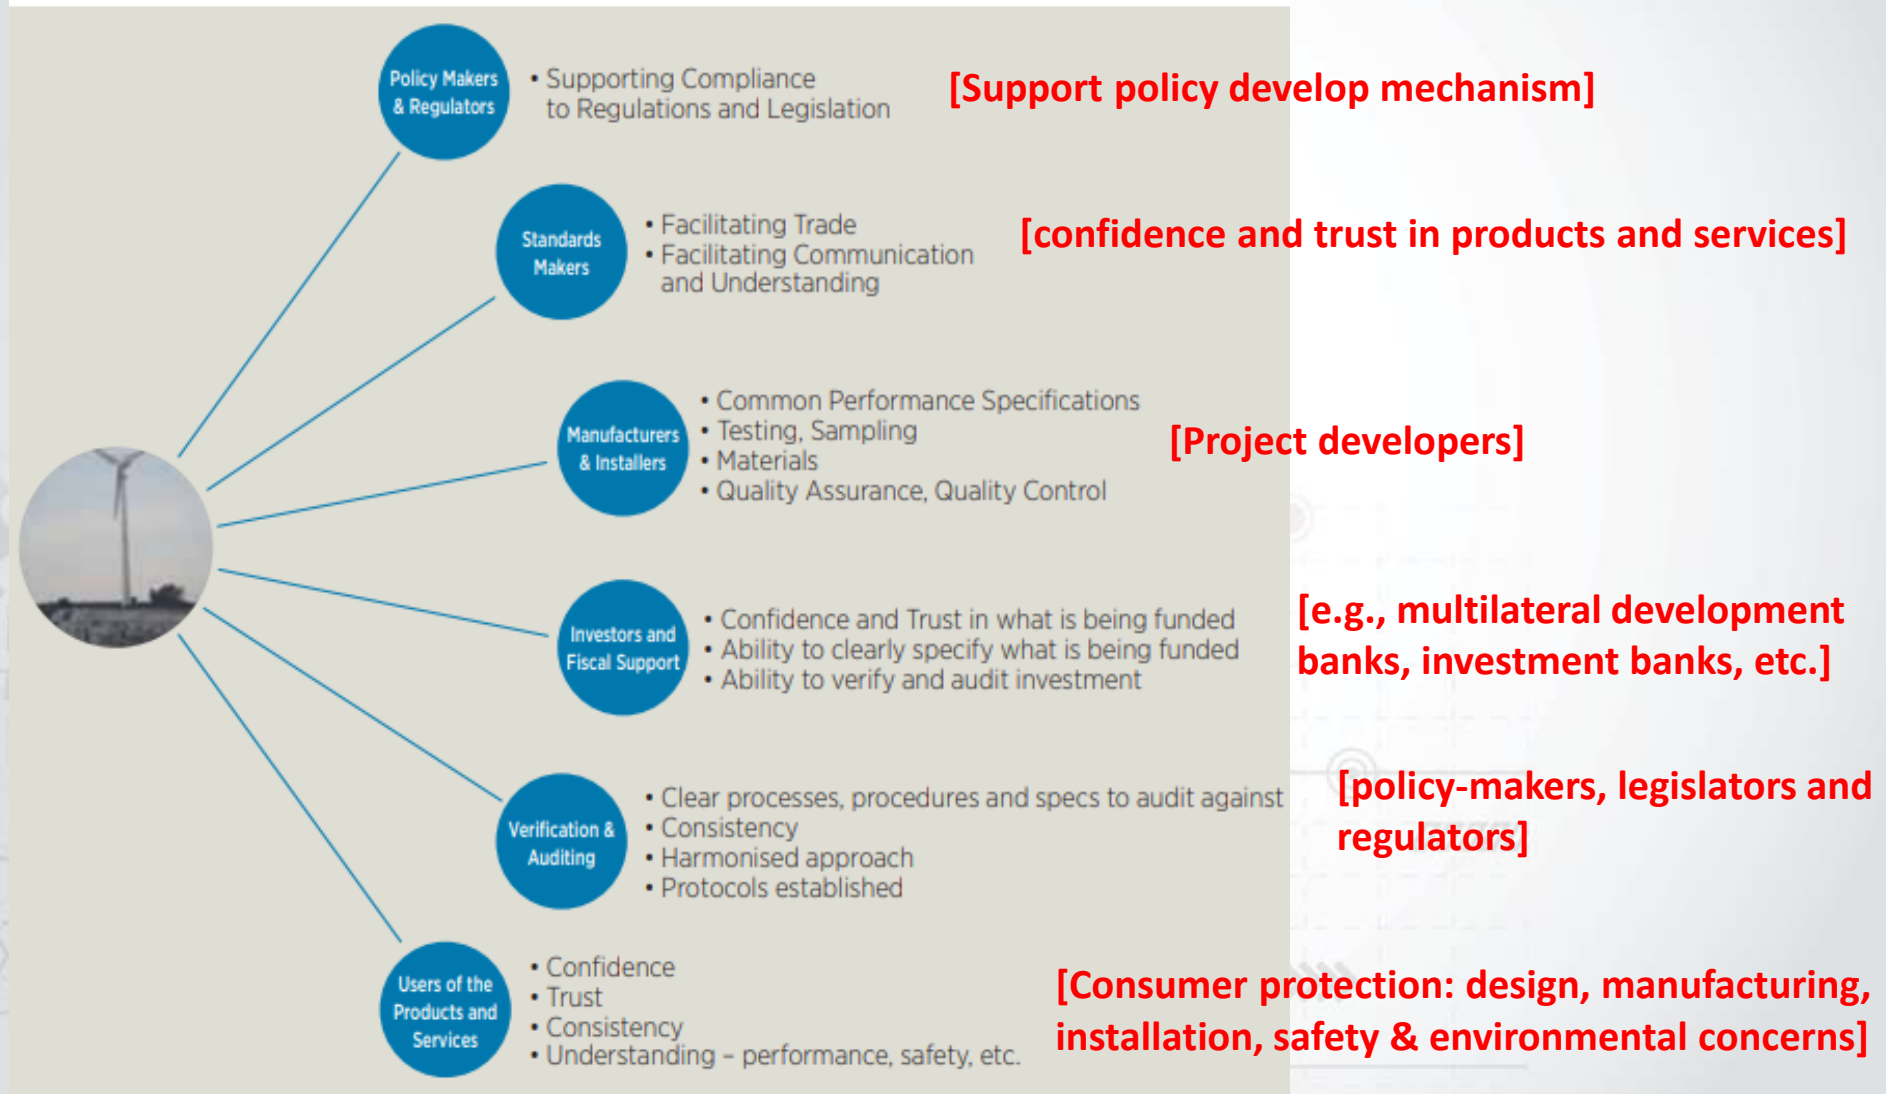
Policy Makers & Regulators

• Supporting Compliance to Regulations and Legislation

[Support policy develop mechanism]

Standards Makers

• Facilitating Trade
• Facilitating Communication and Understanding

[confidence and trust in products and services]

Manufacturers & Installers

• Common Performance Specifications
• Testing, Sampling
• Materials
• Quality Assurance, Quality Control

[Project developers]

Investors and Fiscal Support

• Confidence and Trust in what is being funded
• Ability to clearly specify what is being funded
• Ability to verify and audit investment

[e.g., multilateral development banks, investment banks, etc.]

Verification & Auditing

• Clear processes, procedures and specs to audit against
• Consistency
• Harmonised approach
• Protocols established

[policy-makers, legislators and regulators]

Users of the Products and Services

• Confidence
• Trust
• Consistency
• Understanding – performance, safety, etc.

[Consumer protection: design, manufacturing, installation, safety & environmental concerns]